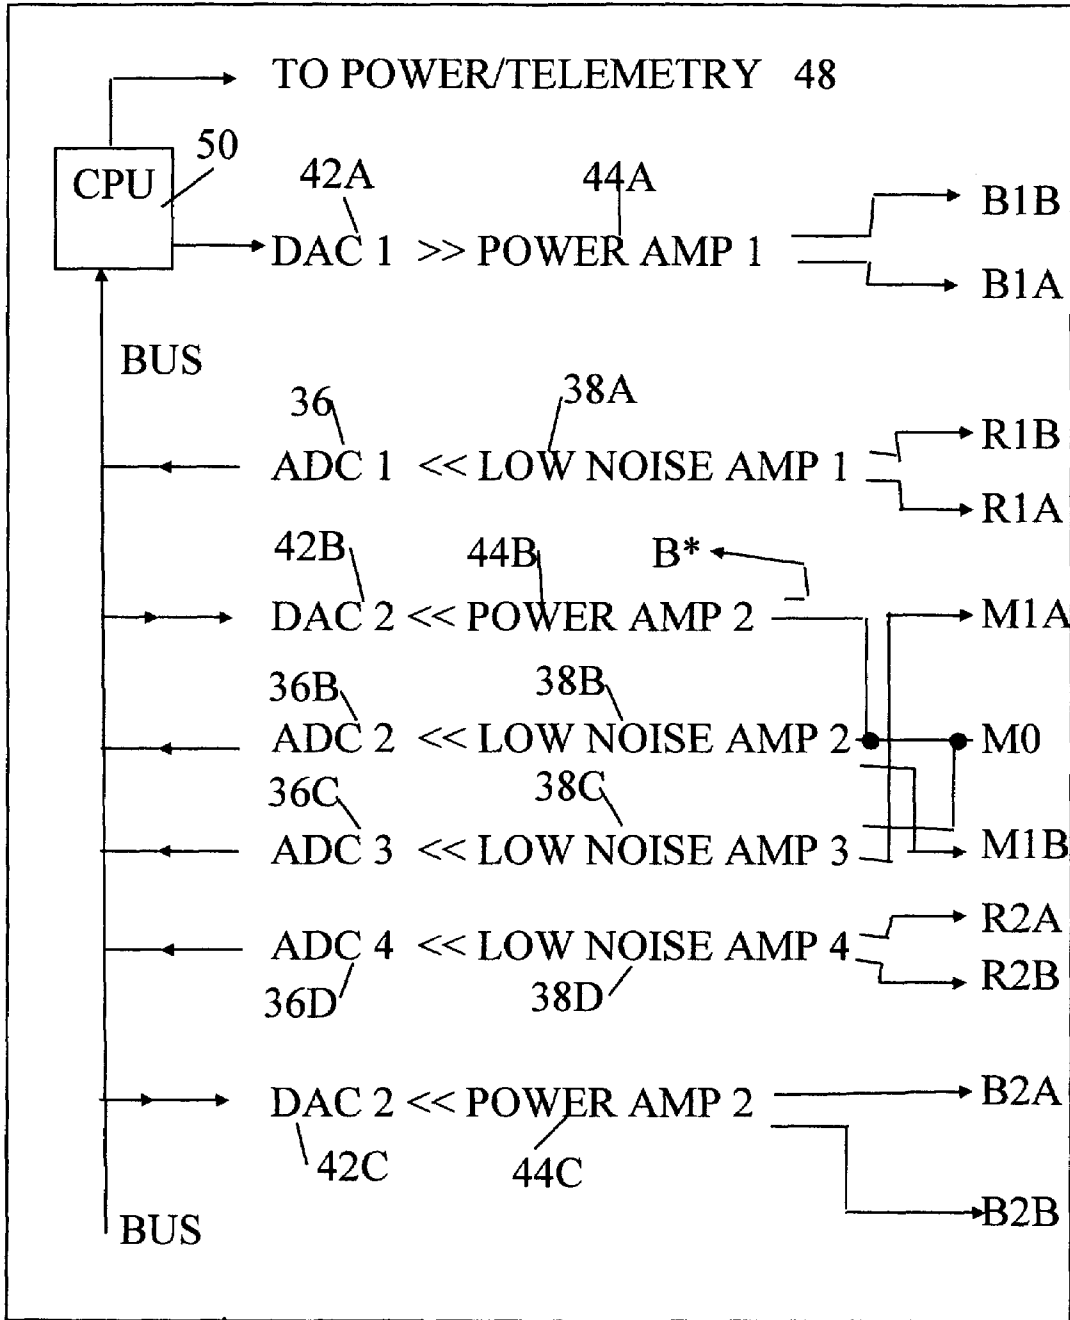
TO POWER/TELEMETRY 48

50

CPU

42A

44A

DAC 1 >> POWER AMP 1

B1B

B1A

BUS

36

38A

ADC 1 << LOW NOISE AMP 1

R1B

R1A

42B

44B

B*

DAC 2 << POWER AMP 2

M1A

36B

38B

ADC 2 << LOW NOISE AMP 2

M0

36C

38C

ADC 3 << LOW NOISE AMP 3

M1B

ADC 4 << LOW NOISE AMP 4

R2A

R2B

36D

38D

DAC 2 << POWER AMP 2

B2A

42C

44C

B2B

BUS